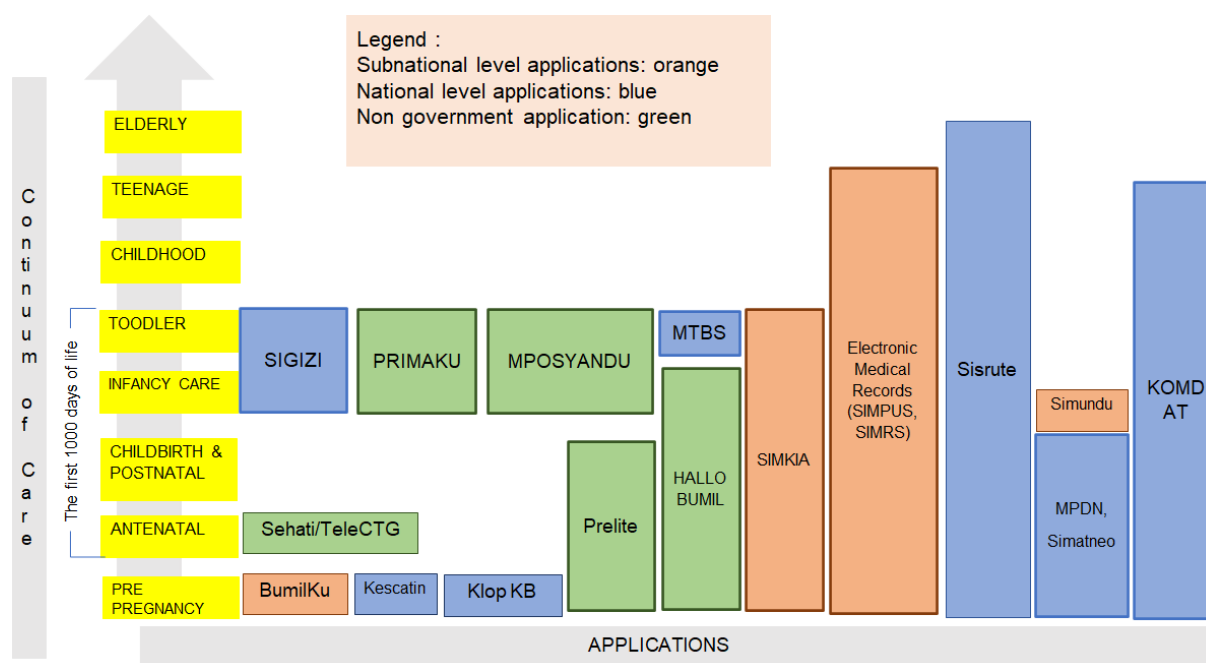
Legend :
Subnational level applications: orange
National level applications: blue
Non government application: green

Continuum of Care

ELDERLY
TEENAGE
CHILDHOOD
TOODLER
INFANCY CARE
CHILDBIRTH & POSTNATAL
ANTENATAL
PRE PREGNANCY

The first 1000 days of life

SIGIZI
PRIMAKU
MPOSYANDU
MTBS
SIMKIA
Electronic Medical Records (SIMPUS, SIMRS)
Sisrute
KOMD AT
Simundu
HALLO BUMIL
Prelite
MPDN, Simatneo
Sehati/TeleCTG
BumilKu
Kescatin
Klop KB

APPLICATIONS